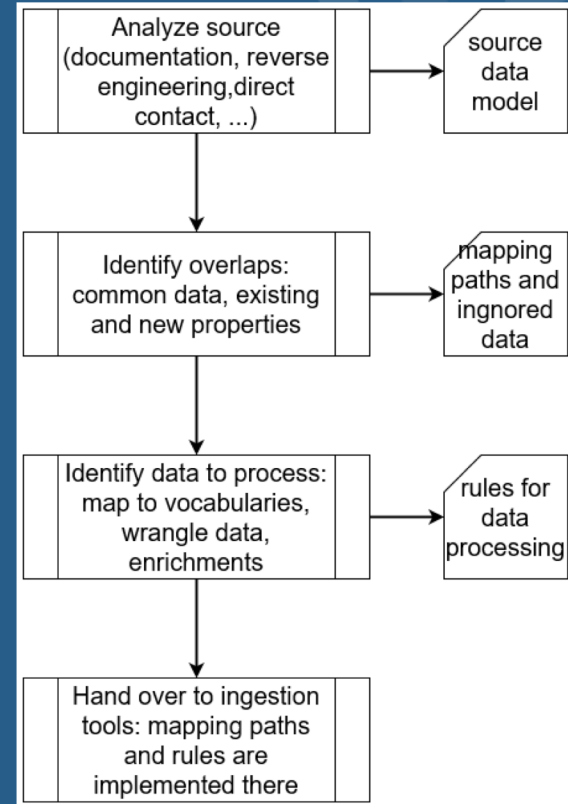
Analyze source (documentation, reverse engineering,direct contact, ...)

source data model

Identify overlaps: common data, existing and new properties

mapping paths and ingnored data

Identify data to process: map to vocabularies, wrangle data, enrichments

rules for data processing

Hand over to ingestion tools: mapping paths and rules are implemented there